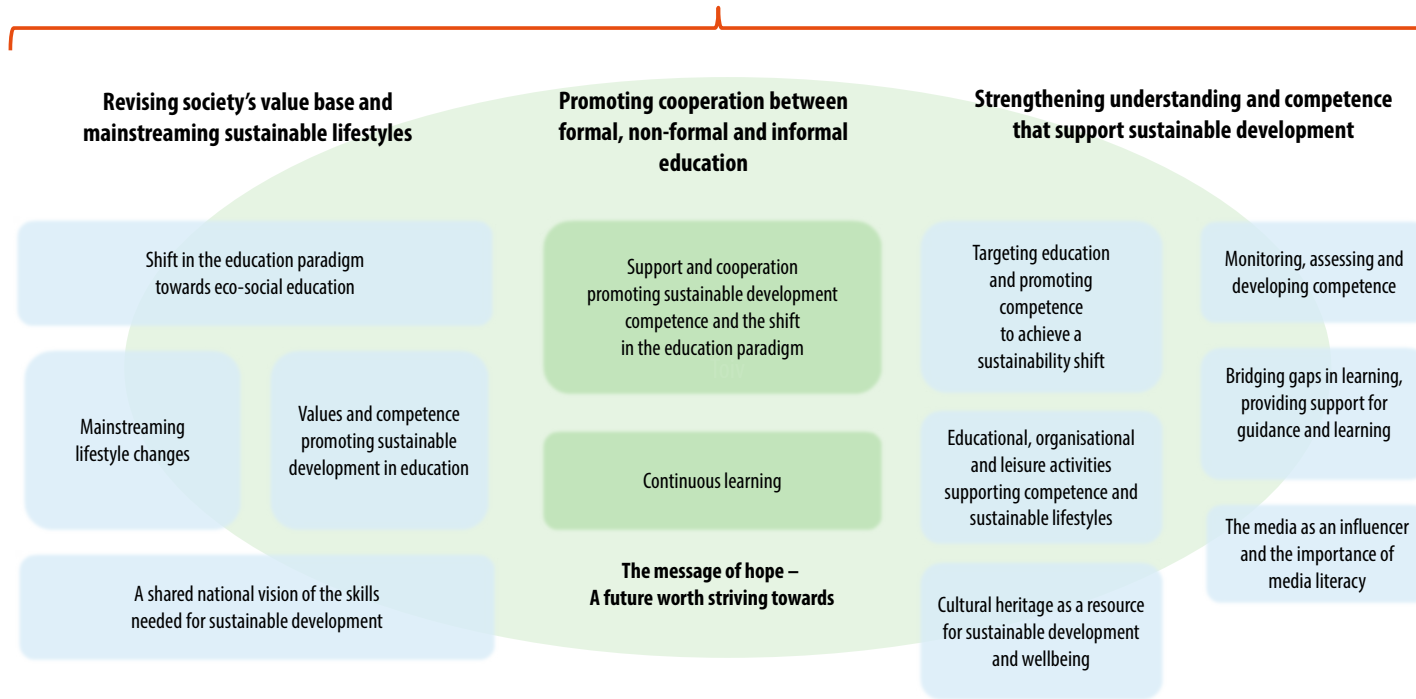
Revising society's value base and mainstreaming sustainable lifestyles

Shift in the education paradigm towards eco-social education

Mainstreaming lifestyle changes

Values and competence promoting sustainable development in education

A shared national vision of the skills needed for sustainable development

Promoting cooperation between formal, non-formal and informal education

Support and cooperation promoting sustainable development competence and the shift in the education paradigm

Continuous learning

The message of hope – A future worth striving towards

Strengthening understanding and competence that support sustainable development

Targeting education and promoting competence to achieve a sustainability shift

Educational, organisational and leisure activities supporting competence and sustainable lifestyles

Cultural heritage as a resource for sustainable development and wellbeing

Monitoring, assessing and developing competence

Bridging gaps in learning, providing support for guidance and learning

The media as an influencer and the importance of media literacy